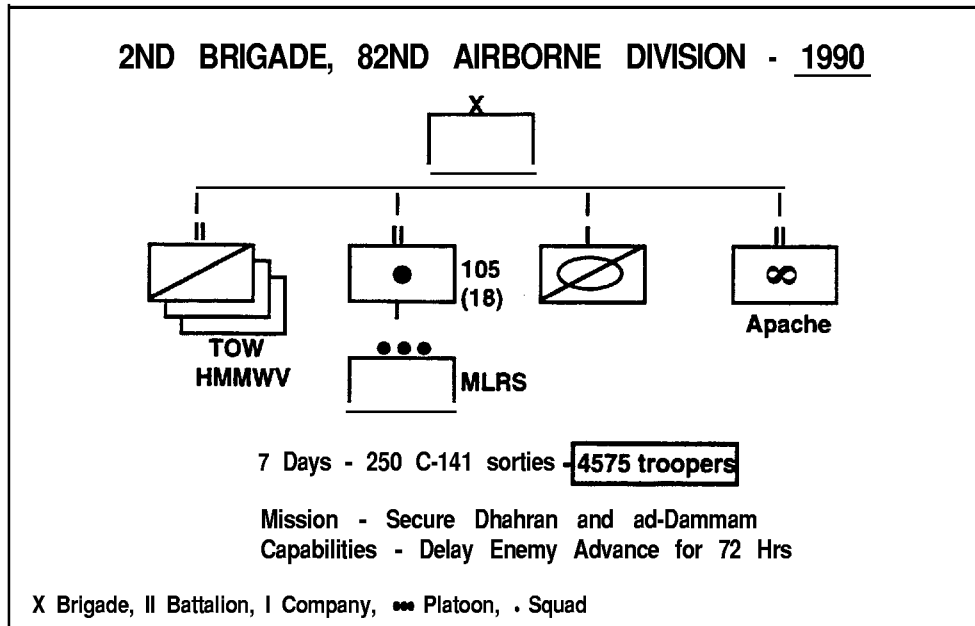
2ND BRIGADE, 82ND AIRBORNE DIVISION - 1990

X

II

II

105
(18)

I

II

TOW
HMMWV

●●●

MLRS

Apache

7 Days - 250 C-141 sorties - 4575 troopers

Mission - Secure Dhahran and ad-Dammam
Capabilities - Delay Enemy Advance for 72 Hrs

X Brigade, II Battalion, I Company, ••• Platoon, • Squad